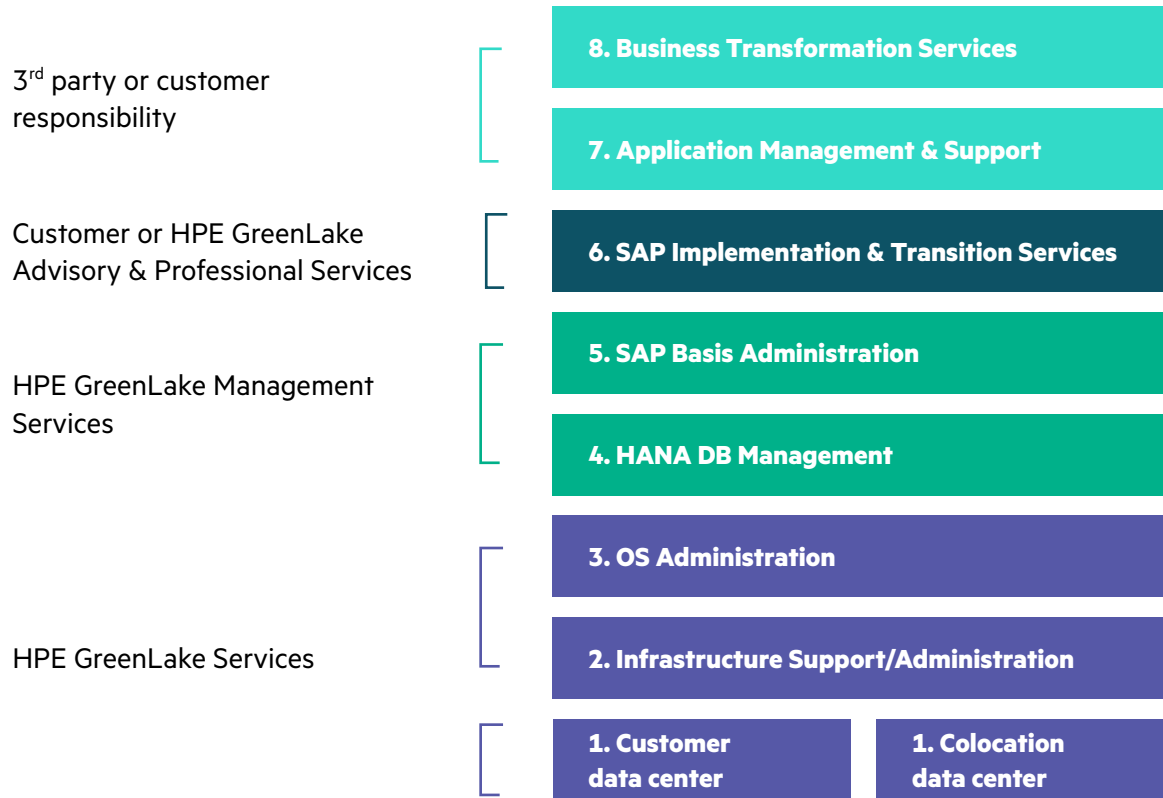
3$^{rd}$ party or customer responsibility

8. Business Transformation Services

7. Application Management & Support

Customer or HPE GreenLake Advisory & Professional Services

6. SAP Implementation & Transition Services

HPE GreenLake Management Services

5. SAP Basis Administration

4. HANA DB Management

HPE GreenLake Services

3. OS Administration

2. Infrastructure Support/Administration

1. Customer data center

1. Colocation data center